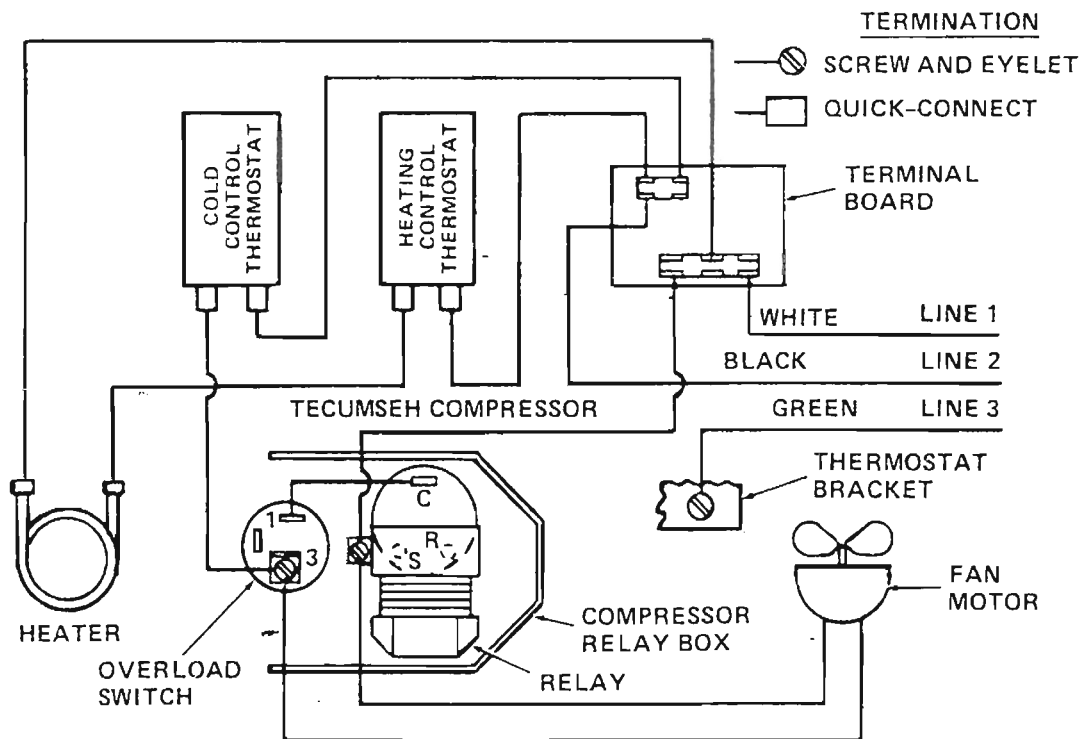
TERMINATION
SCREW AND EYELET
QUICK-CONNECT

COLD CONTROL THERMOSTAT

HEATING CONTROL THERMOSTAT

TERMINAL BOARD

WHITE LINE 1
BLACK LINE 2
TECUMSEH COMPRESSOR
GREEN LINE 3

THERMOSTAT BRACKET

C
1
3
S
R

FAN MOTOR

HEATER

COMPRESSOR RELAY BOX

OVERLOAD SWITCH

RELAY